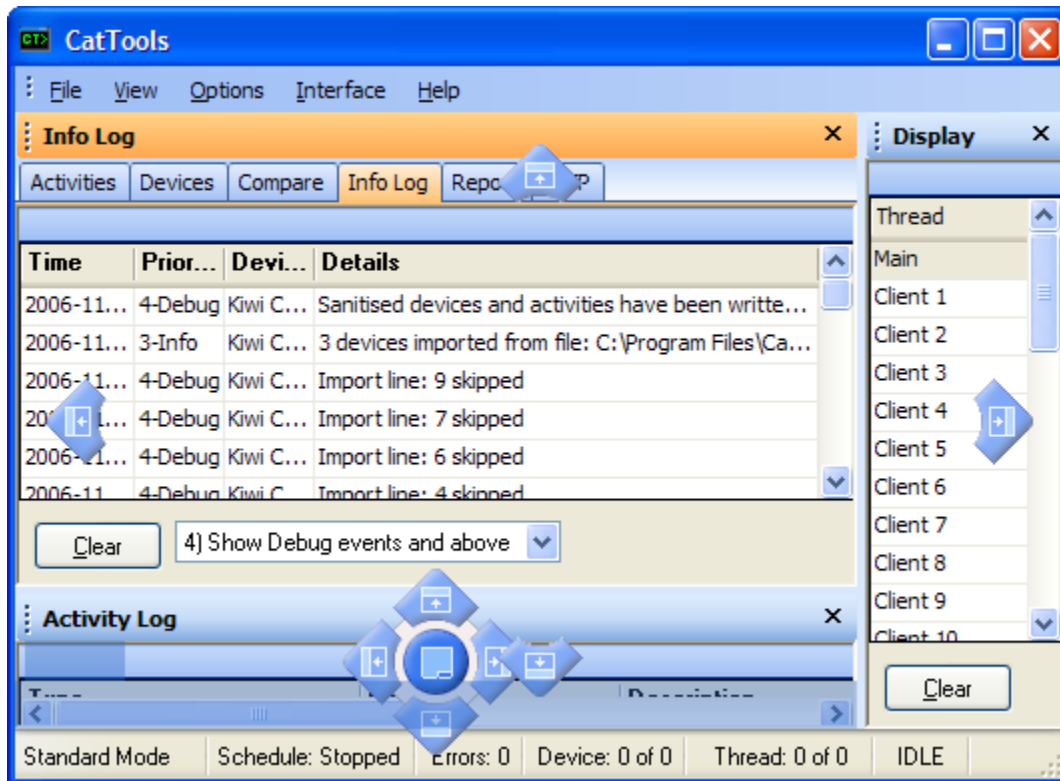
CatTools

File View Options Interface Help

Info Log ×

Activities | Devices | Compare | Info Log | Repo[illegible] | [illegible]P

| Time | Prior... | Devi... | Details |
|---|---|---|---|
| 2006-11... | 4-Debug | Kiwi C... | Sanitised devices and activities have been writte... |
| 2006-11... | 3-Info | Kiwi C... | 3 devices imported from file: C:\Program Files\Ca... |
| 2006-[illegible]... | 4-Debug | Kiwi C... | Import line: 9 skipped |
| 20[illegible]... | 4-Debug | Kiwi C... | Import line: 7 skipped |
| 2006-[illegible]... | 4-Debug | Kiwi C... | Import line: 6 skipped |
| 2006-11... | 4-Debug | Kiwi C... | Import line: 4 skipped |

Clear

4) Show Debug events and above

Activity Log ×

Type | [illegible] | Description

Display ×

Thread
Main
Client 1
Client 2
Client 3
Client 4
Client 5
Client 6
Client 7
Client 8
Client 9
Client 10

Clear

Standard Mode | Schedule: Stopped | Errors: 0 | Device: 0 of 0 | Thread: 0 of 0 | IDLE